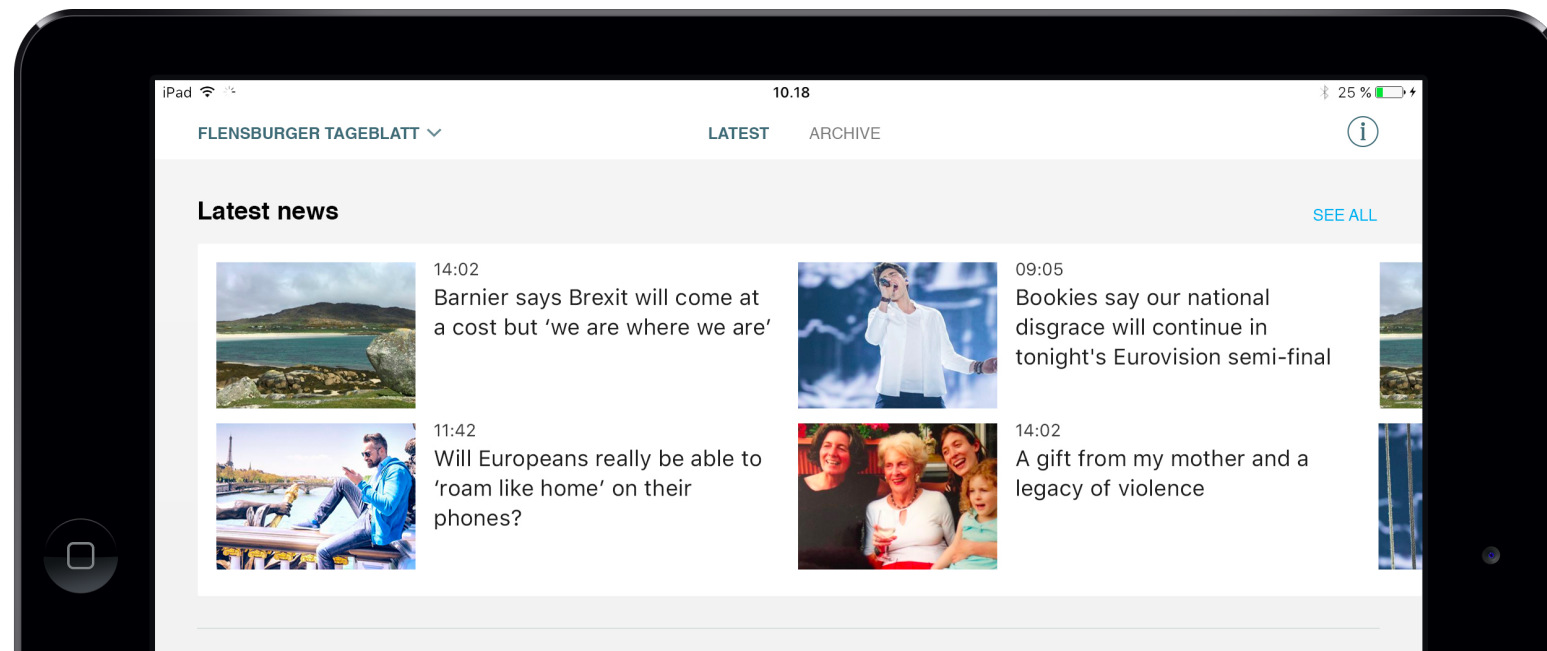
iPad 10.18 25 %

FLENSBURGER TAGEBLATT LATEST ARCHIVE

Latest news SEE ALL

14:02
Barnier says Brexit will come at a cost but ‘we are where we are’

09:05
Bookies say our national disgrace will continue in tonight's Eurovision semi-final

11:42
Will Europeans really be able to ‘roam like home’ on their phones?

14:02
A gift from my mother and a legacy of violence